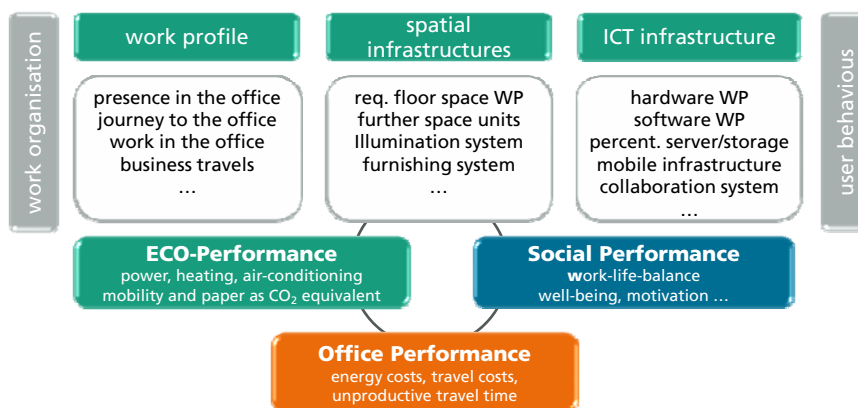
work organisation

work profile

spatial infrastructures

ICT infrastructure

user behaviour

presence in the office
journey to the office
work in the office
business travels
…

req. floor space WP
further space units
Illumination system
furnishing system
…

hardware WP
software WP
percent. server/storage
mobile infrastructure
collaboration system
…

ECO-Performance
power, heating, air-conditioning
mobility and paper as $CO_2$ equivalent

Social Performance
work-life-balance
well-being, motivation …

Office Performance
energy costs, travel costs,
unproductive travel time